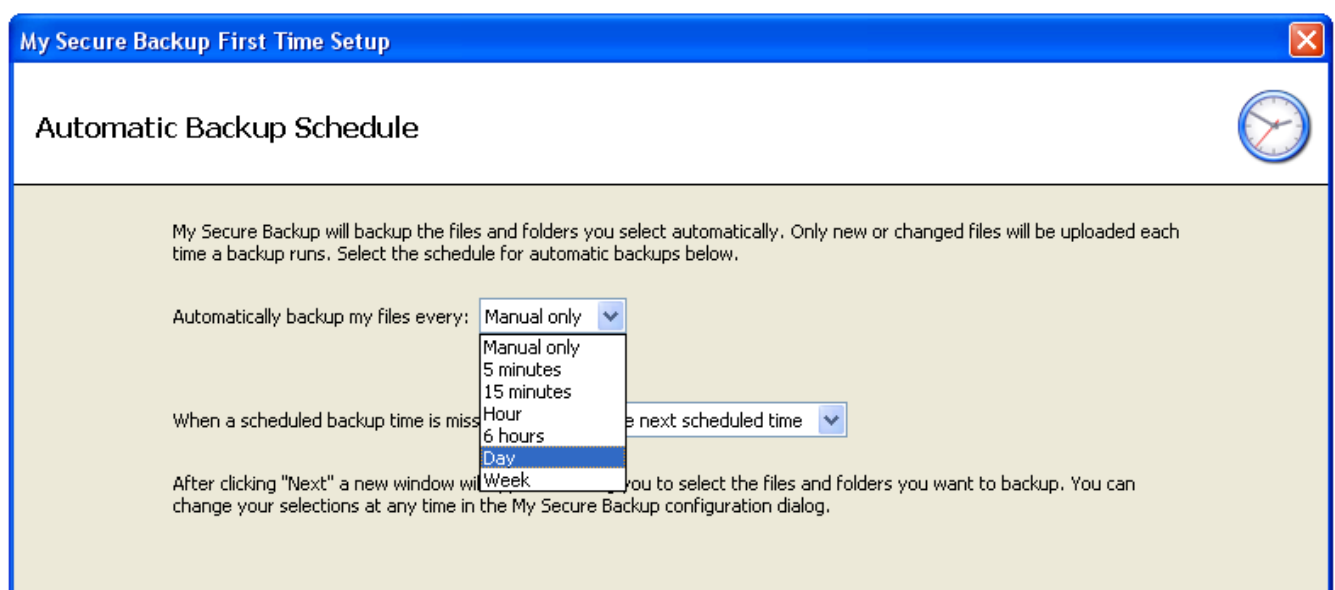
My Secure Backup First Time Setup

Automatic Backup Schedule

My Secure Backup will backup the files and folders you select automatically. Only new or changed files will be uploaded each time a backup runs. Select the schedule for automatic backups below.

Automatically backup my files every: Manual only

Manual only
5 minutes
15 minutes
Hour
6 hours
Day
Week

When a scheduled backup time is miss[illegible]e next scheduled time

After clicking "Next" a new window wi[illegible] you to select the files and folders you want to backup. You can change your selections at any time in the My Secure Backup configuration dialog.